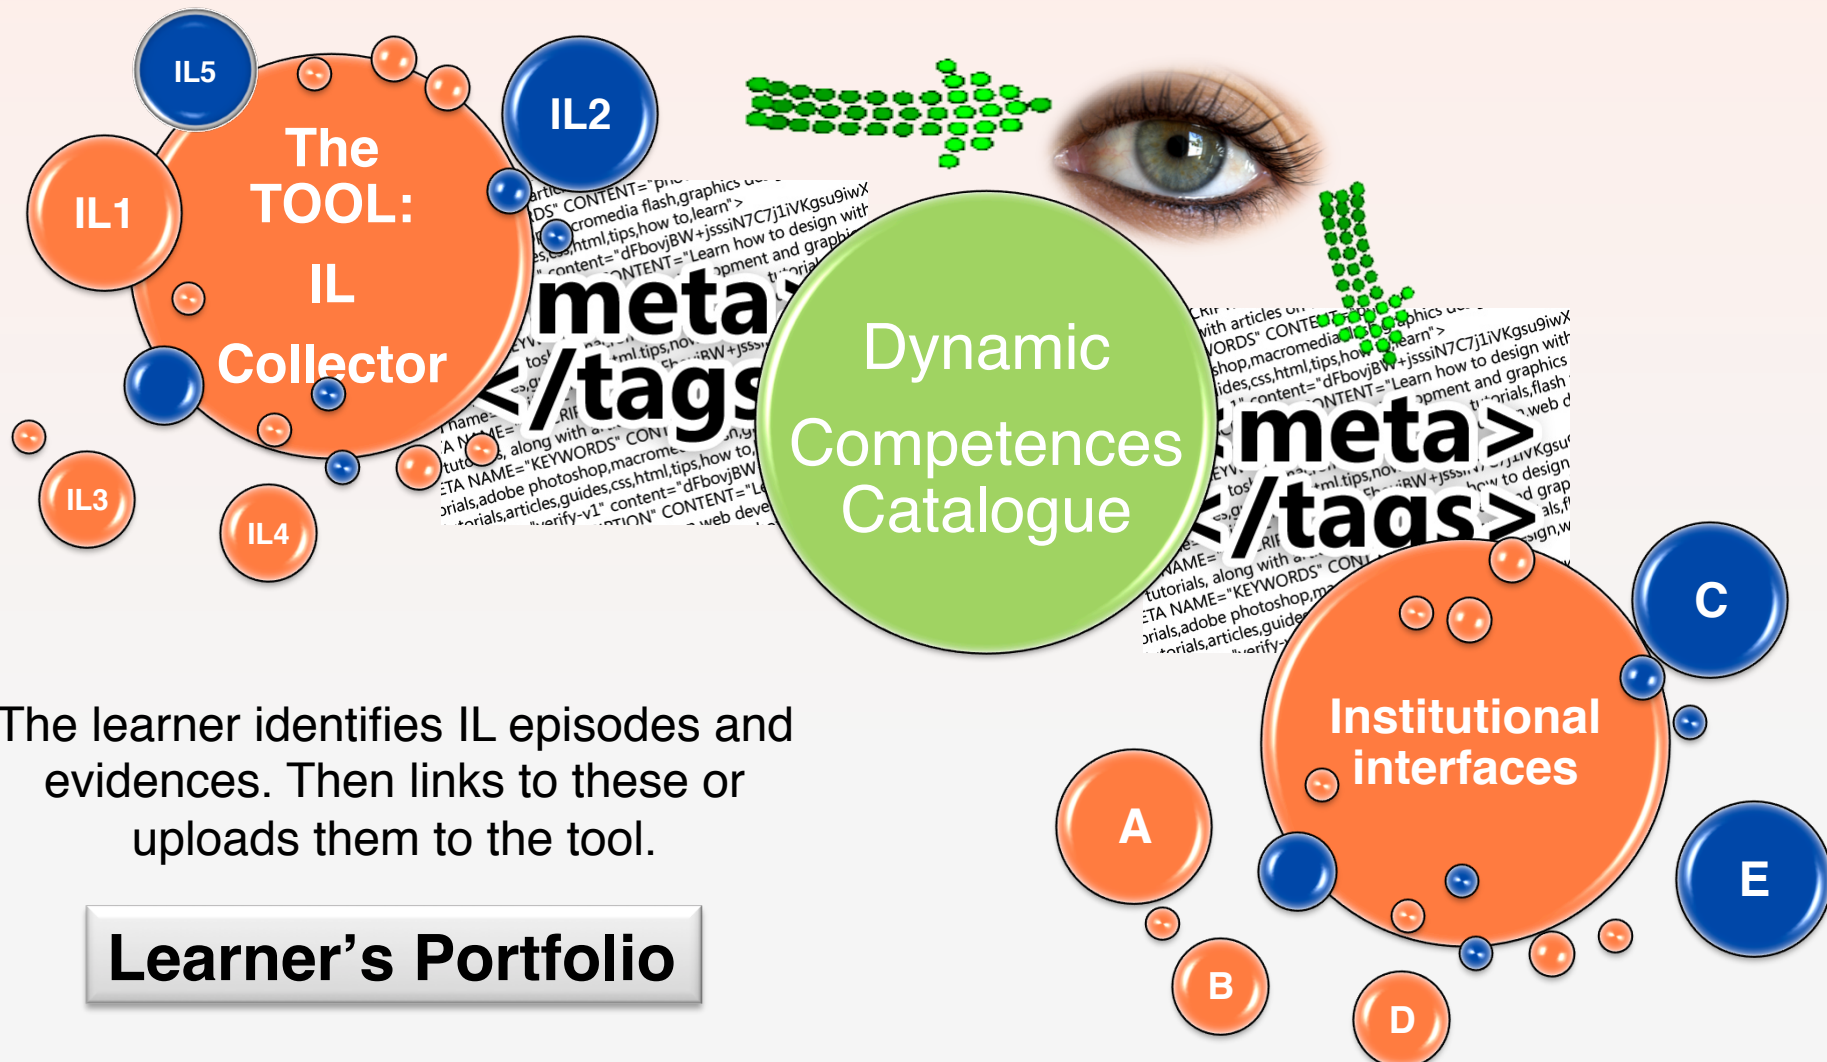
IL5

The TOOL: IL Collector

IL2

IL1

IL3

IL4

<meta> </tags>

Dynamic Competences Catalogue

<meta> </tags>

C

Institutional interfaces

A

E

B

D

The learner identifies IL episodes and evidences. Then links to these or uploads them to the tool.

Learner’s Portfolio